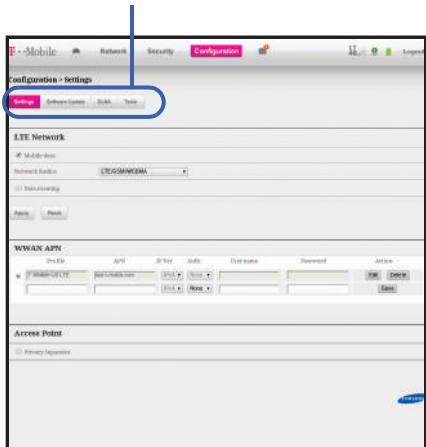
T · · Mobile Network Security Configuration Logout

Configuration > Settings

Settings Software Update SUAS Tools

LTE Network

Mobile data

Network Radios LTE/GSM/WCDMA

Data roaming

Apply Reset

WWAN APN

| | Profile | APN | IP Ver | Auth | User name | Password | Action |
|---|---|---|---|---|---|---|---|
| | T-Mobile US LTE | fast.t-mobile.com | IPv6 | None | | | Edit Delete |
| | | | IPv4 | None | | | Save |

Access Point

Privacy Separator

SAMSUNG